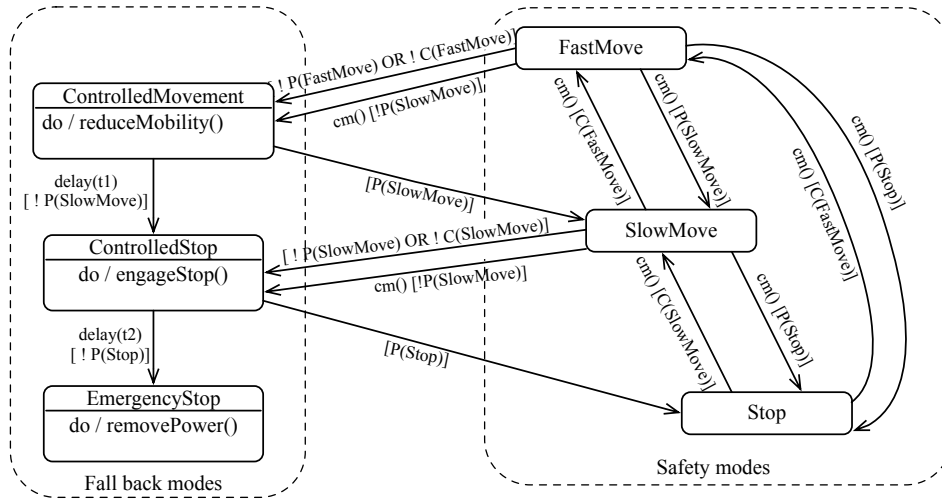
FastMove

[ ! P(FastMove) OR ! C(FastMove)]

ControlledMovement

do / reduceMobility()

cm() [!P(SlowMove)]

cm() [C(FastMove)]

cm() [P(SlowMove)]

cm() [C(FastMove)]

cm() [P(Stop)]

delay(t1)
[ ! P(SlowMove)]

[P(SlowMove)]

SlowMove

ControlledStop

do / engageStop()

[ ! P(SlowMove) OR ! C(SlowMove)]

cm() [!P(SlowMove)]

cm() [C(SlowMove)]

cm() [P(Stop)]

delay(t2)
[ ! P(Stop)]

[P(Stop)]

EmergencyStop

do / removePower()

Stop

Fall back modes

Safety modes